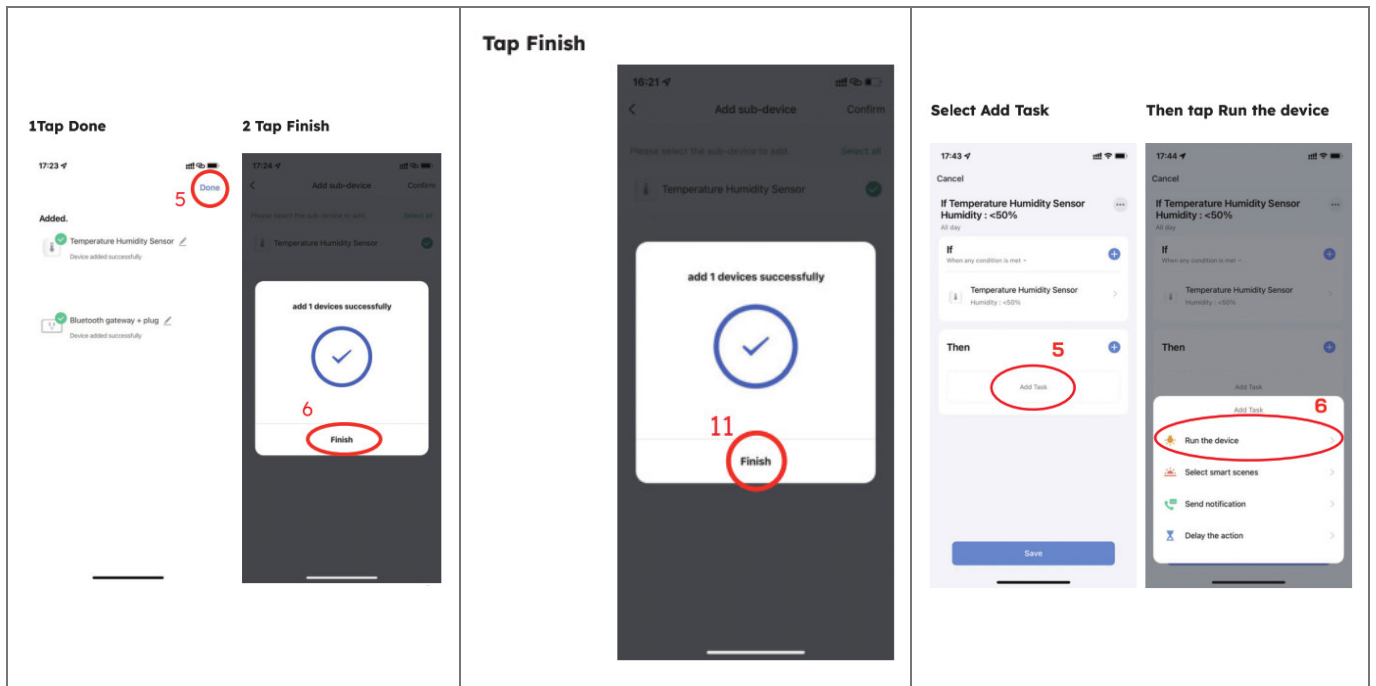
1Tap Done

17:23

Done

5

Added.

Temperature Humidity Sensor

Device added successfully

Bluetooth gateway + plug

Device added successfully

2 Tap Finish

17:24

Add sub-device

Confirm

Please select the sub-device to add.

Select all

Temperature Humidity Sensor

add 1 devices successfully

6

Finish

Tap Finish

16:21

Add sub-device

Confirm

Please select the sub-device to add.

Select all

Temperature Humidity Sensor

add 1 devices successfully

11

Finish

Select Add Task

17:43

Cancel

If Temperature Humidity Sensor Humidity : <50%

All day

If

When any condition is met

Temperature Humidity Sensor

Humidity : <50%

Then

5

Add Task

Save

Then tap Run the device

17:44

Cancel

If Temperature Humidity Sensor Humidity : <50%

All day

If

When any condition is met

Temperature Humidity Sensor

Humidity : <50%

Then

Add Task

Add Task

6

Run the device

Select smart scenes

Send notification

Delay the action